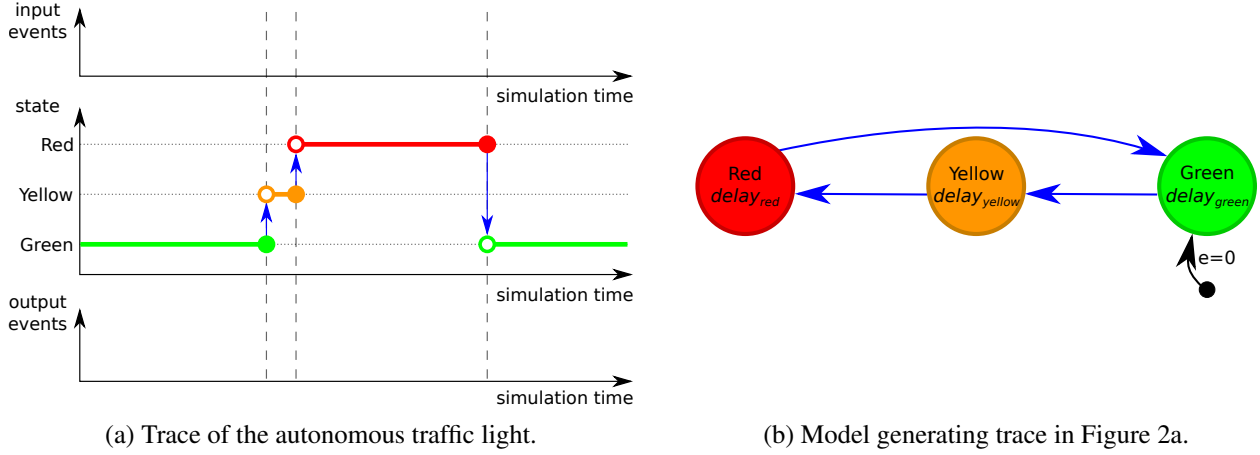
input events

simulation time

state

Red

Yellow

Green

simulation time

output events

simulation time

(a) Trace of the autonomous traffic light.

Red $delay_{red}$

Yellow $delay_{yellow}$

Green $delay_{green}$

e=0

(b) Model generating trace in Figure 2a.